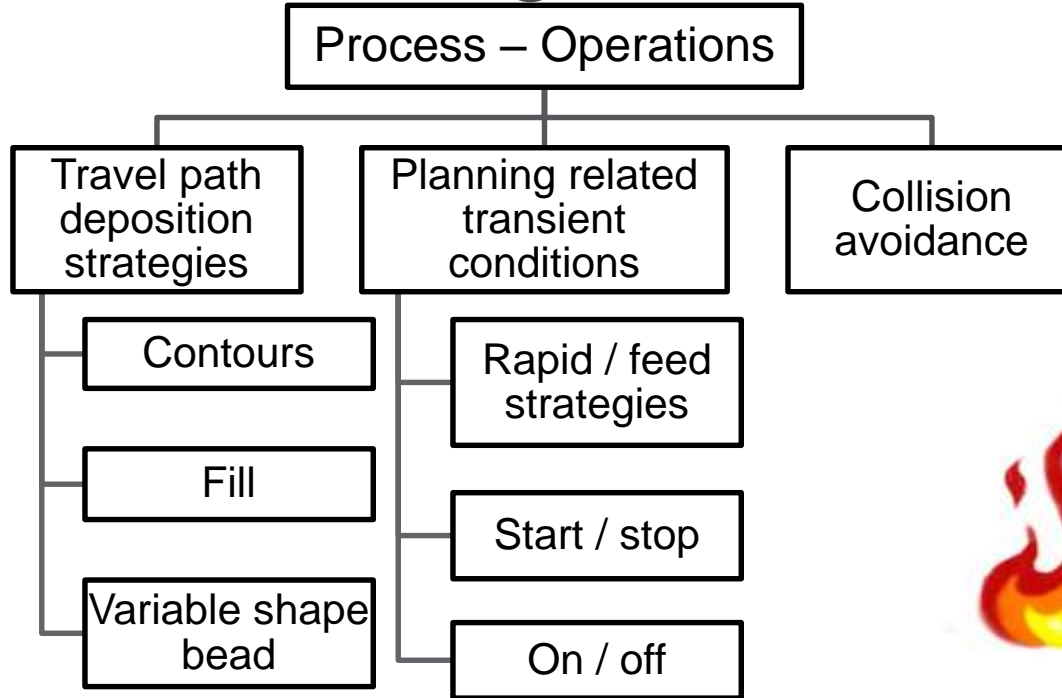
Process – Operations

Travel path deposition strategies

Contours

Fill

Variable shape bead

Planning related transient conditions

Rapid / feed strategies

Start / stop

On / off

Collision avoidance